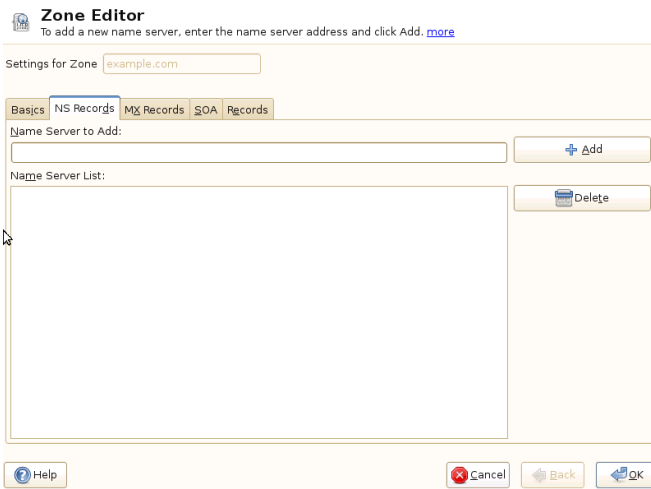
Zone Editor
To add a new name server, enter the name server address and click Add. more

Settings for Zone example.com

Basics NS Records MX Records SOA Records

Name Server to Add:

Add

Name Server List:

Delete

Help

Cancel

Back

OK